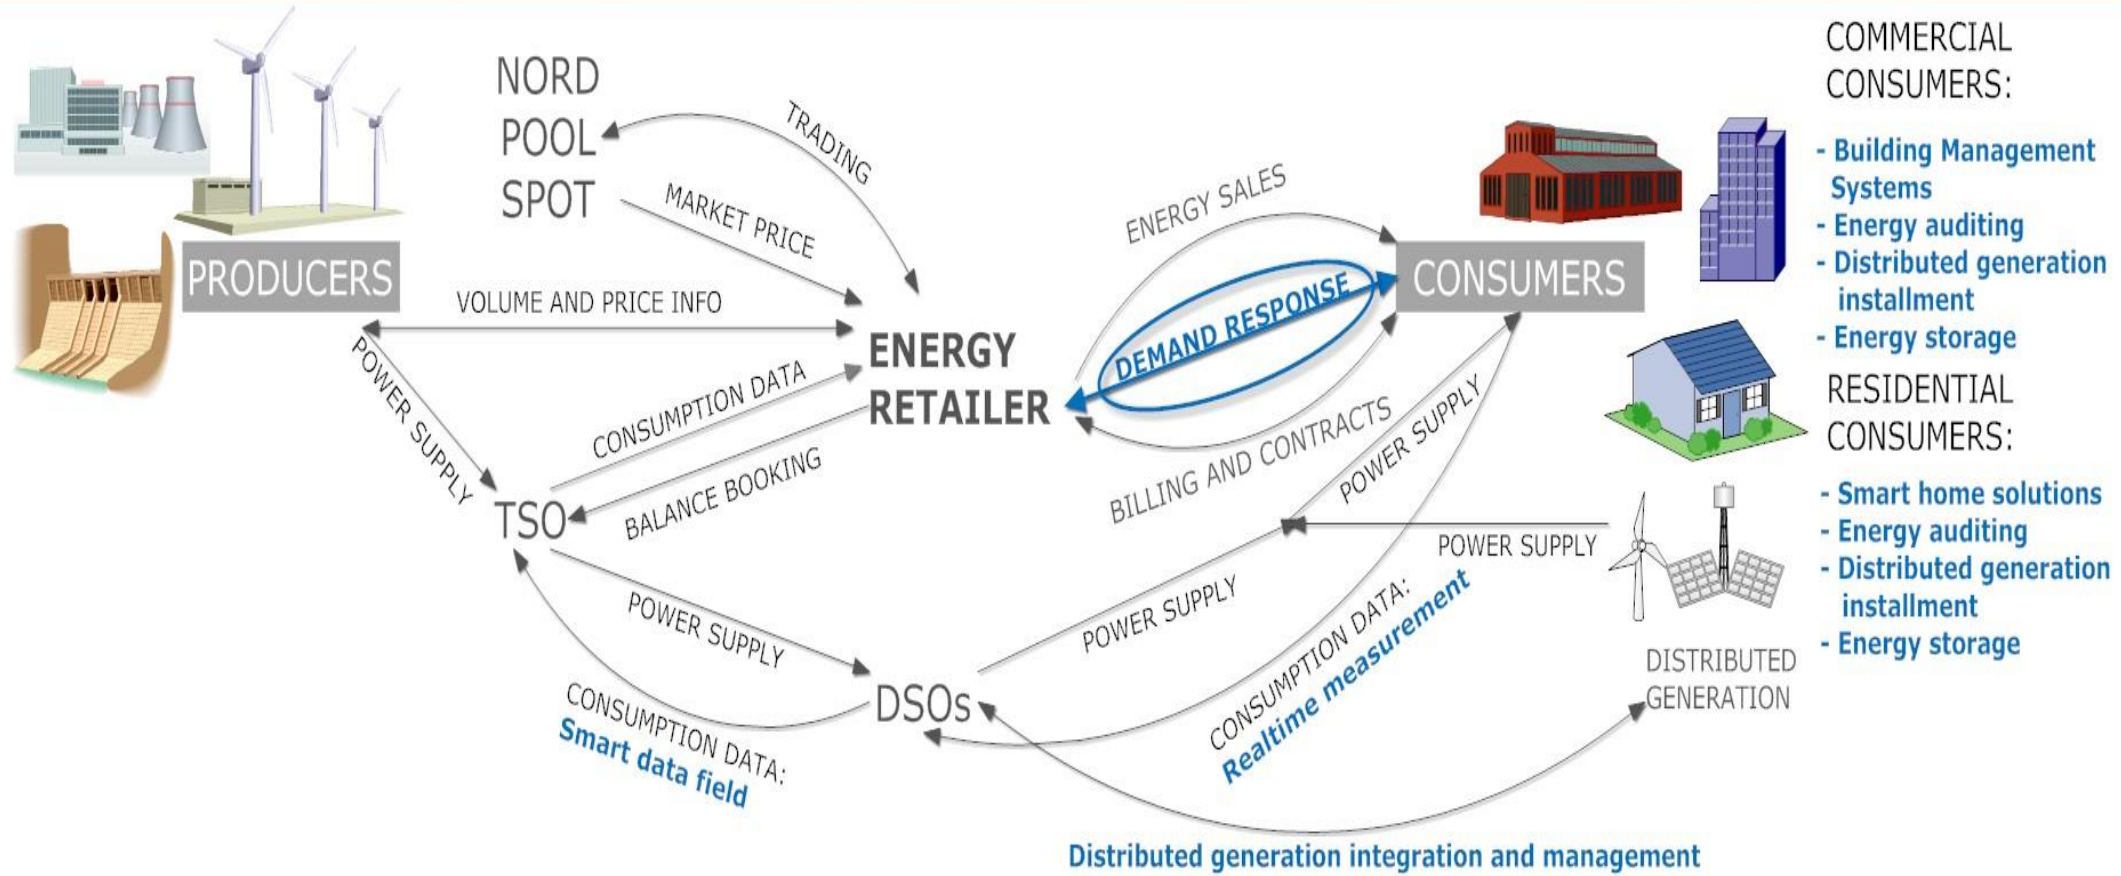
NORD POOL SPOT

TRADING

MARKET PRICE

PRODUCERS

VOLUME AND PRICE INFO

ENERGY RETAILER

POWER SUPPLY

CONSUMPTION DATA

BALANCE BOOKING

TSO

ENERGY SALES

DEMAND RESPONSE

CONSUMERS

BILLING AND CONTRACTS

POWER SUPPLY

COMMERCIAL CONSUMERS:

- Building Management Systems
- Energy auditing
- Distributed generation installment
- Energy storage

RESIDENTIAL CONSUMERS:

- Smart home solutions
- Energy auditing
- Distributed generation installment
- Energy storage

POWER SUPPLY

POWER SUPPLY

POWER SUPPLY

CONSUMPTION DATA: Realtime measurement

DISTRIBUTED GENERATION

DSOs

CONSUMPTION DATA: Smart data field

Distributed generation integration and management